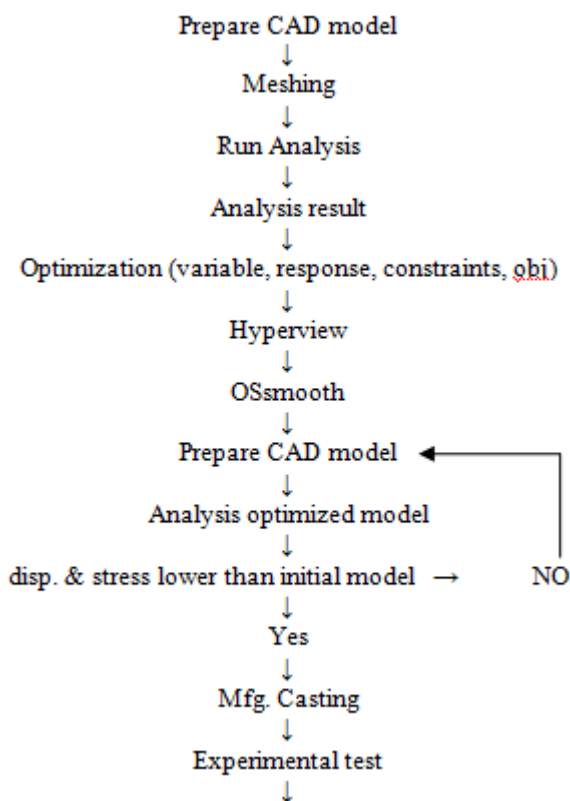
Prepare CAD model
↓
Meshing
↓
Run Analysis
↓
Analysis result
↓
Optimization (variable, response, constraints, obj)
↓
Hyperview
↓
OSsmooth
↓
Prepare CAD model
↓
Analysis optimized model
↓
disp. & stress lower than initial model → NO
↓
Yes
↓
Mfg. Casting
↓
Experimental test
↓